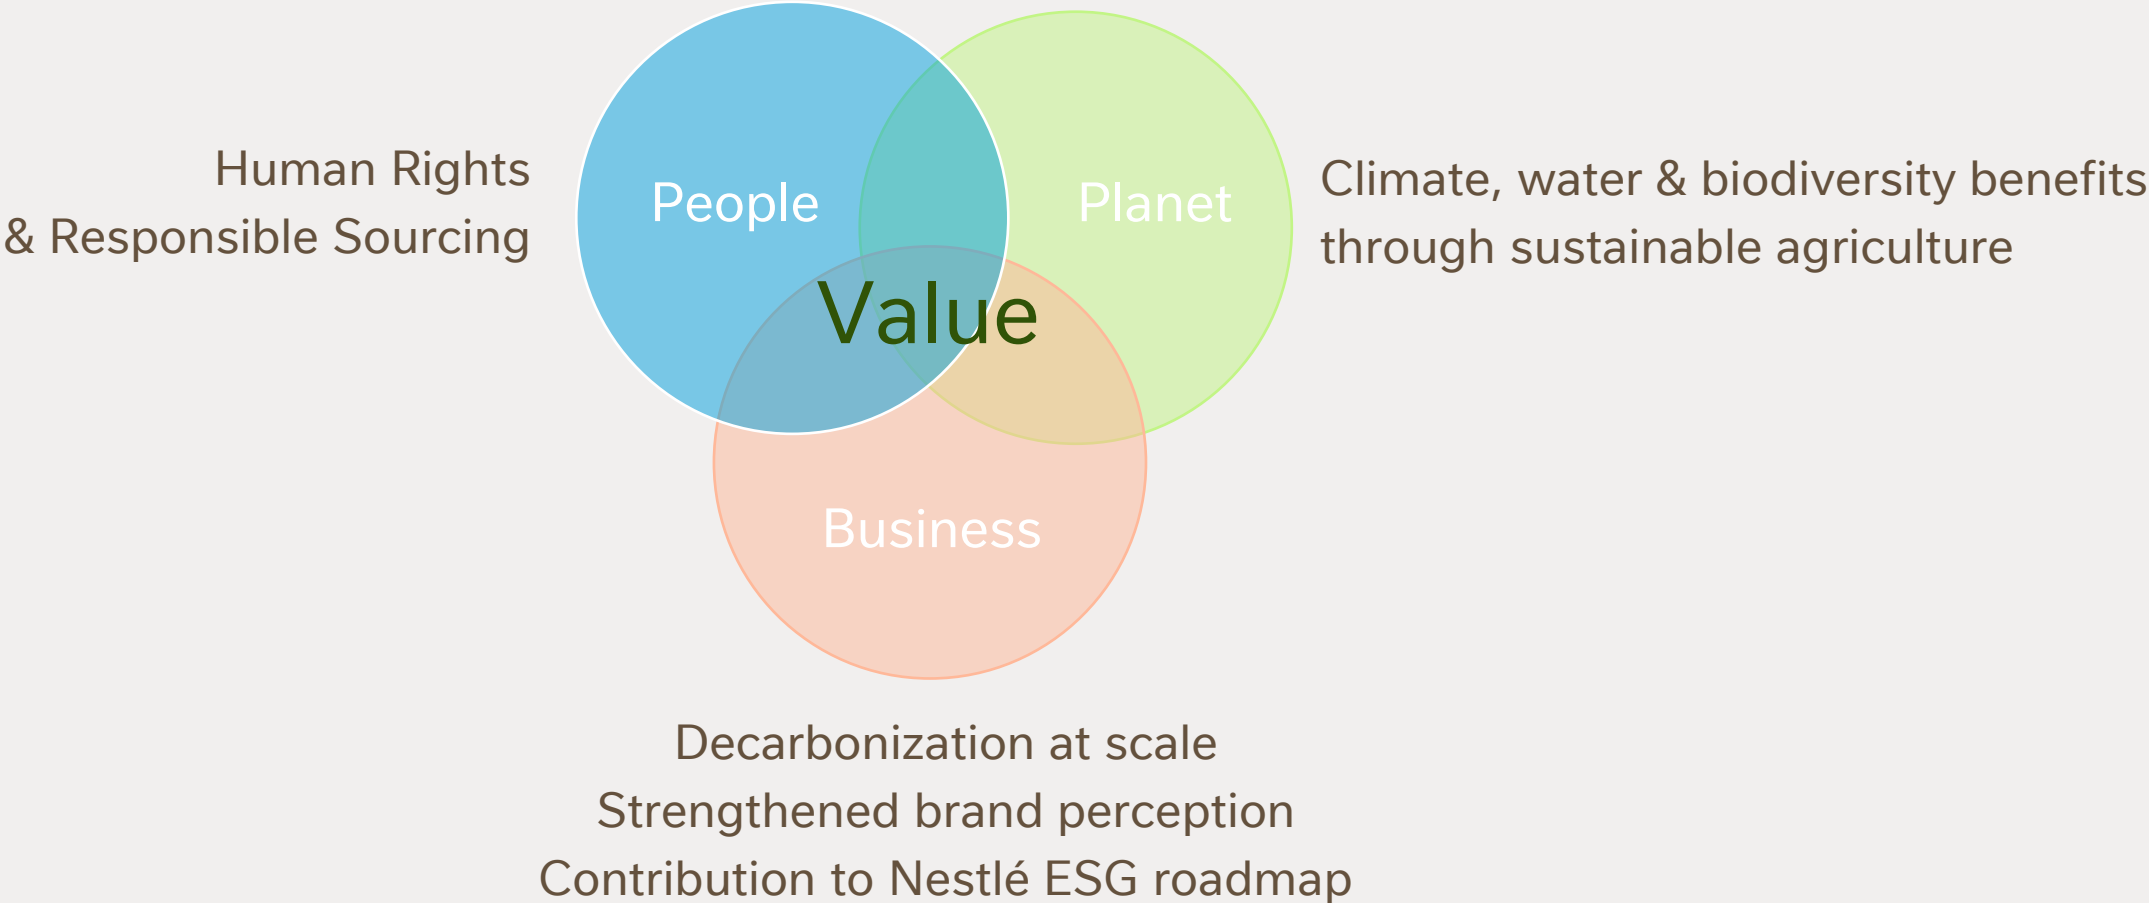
Human Rights
& Responsible Sourcing

People

Planet

Climate, water & biodiversity benefits
through sustainable agriculture

Value

Business

Decarbonization at scale
Strengthened brand perception
Contribution to Nestlé ESG roadmap